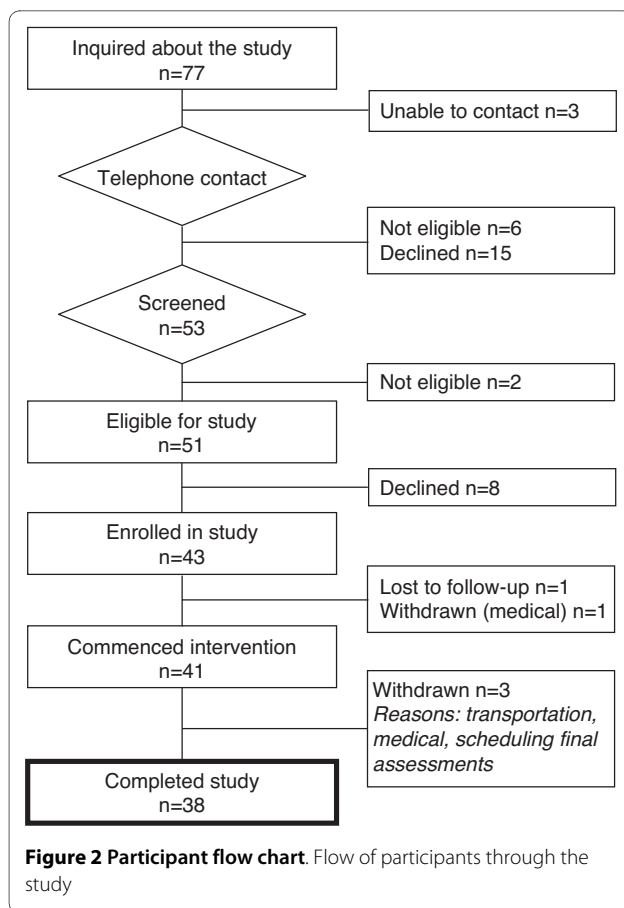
Inquired about the study
n=77

Unable to contact n=3

Telephone contact

Not eligible n=6
Declined n=15

Screened
n=53

Not eligible n=2

Eligible for study
n=51

Declined n=8

Enrolled in study
n=43

Lost to follow-up n=1
Withdrawn (medical) n=1

Commenced intervention
n=41

Withdrawn n=3
*Reasons: transportation, medical, scheduling final assessments*

Completed study
n=38

**Figure 2 Participant flow chart**. Flow of participants through the study